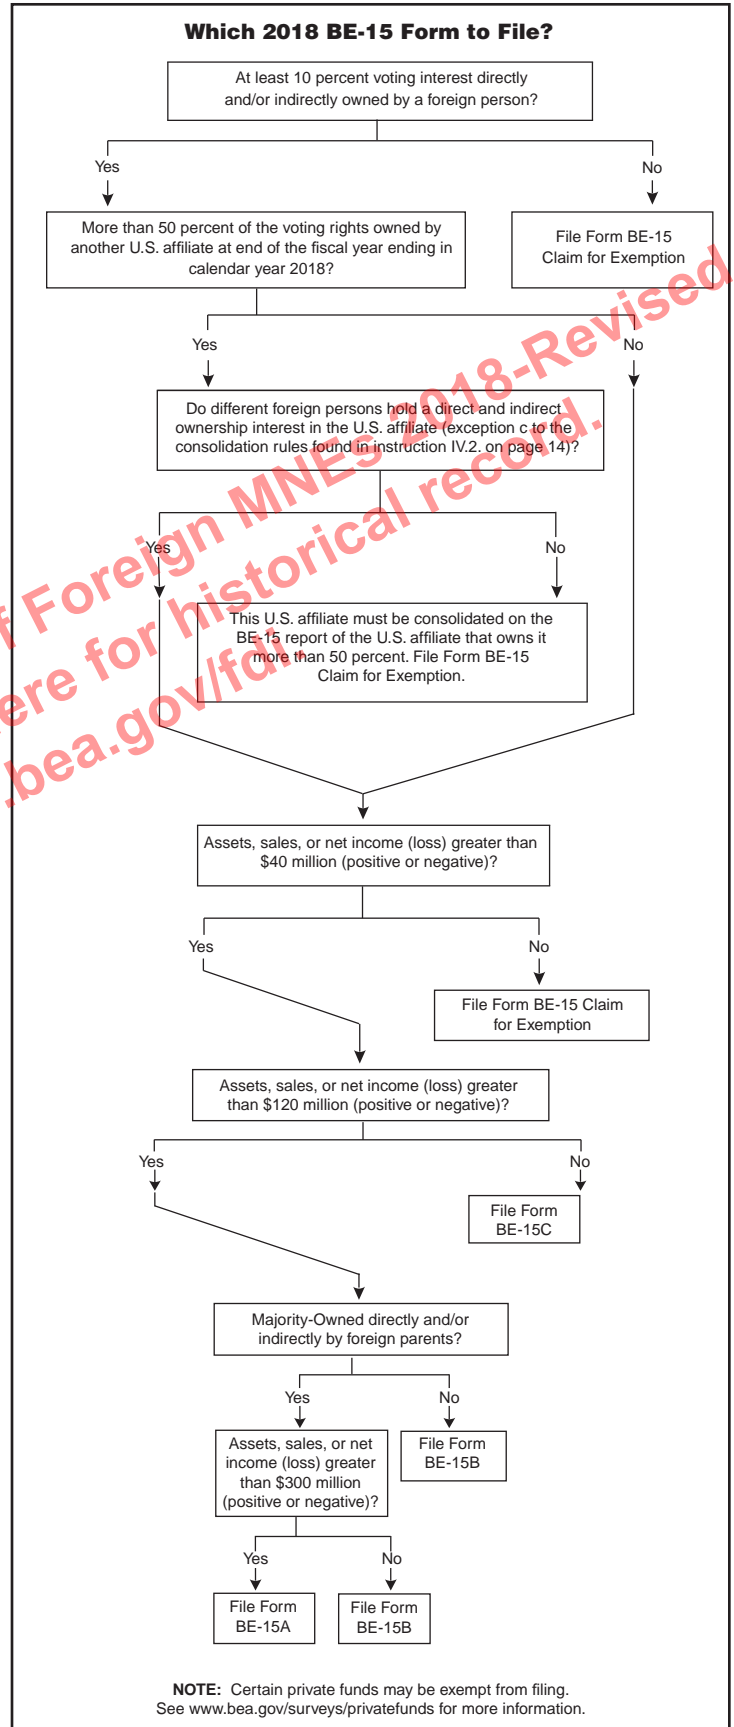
Which 2018 BE-15 Form to File?

At least 10 percent voting interest directly and/or indirectly owned by a foreign person?

Yes

No

More than 50 percent of the voting rights owned by another U.S. affiliate at end of the fiscal year ending in calendar year 2018?

File Form BE-15 Claim for Exemption

Yes

No

Do different foreign persons hold a direct and indirect ownership interest in the U.S. affiliate (exception c to the consolidation rules found in instruction IV.2. on page 14)?

Yes

No

This U.S. affiliate must be consolidated on the BE-15 report of the U.S. affiliate that owns it more than 50 percent. File Form BE-15 Claim for Exemption.

Assets, sales, or net income (loss) greater than $40 million (positive or negative)?

Yes

No

File Form BE-15 Claim for Exemption

Assets, sales, or net income (loss) greater than $120 million (positive or negative)?

Yes

No

File Form BE-15C

Majority-Owned directly and/or indirectly by foreign parents?

Yes

No

Assets, sales, or net income (loss) greater than $300 million (positive or negative)?

File Form BE-15B

Yes

No

File Form BE-15A

File Form BE-15B

NOTE: Certain private funds may be exempt from filing. See www.bea.gov/surveys/privatefunds for more information.

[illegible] Foreign MNEs 2018-Revised
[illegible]ere for historical record.
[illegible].bea.gov/fdi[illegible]